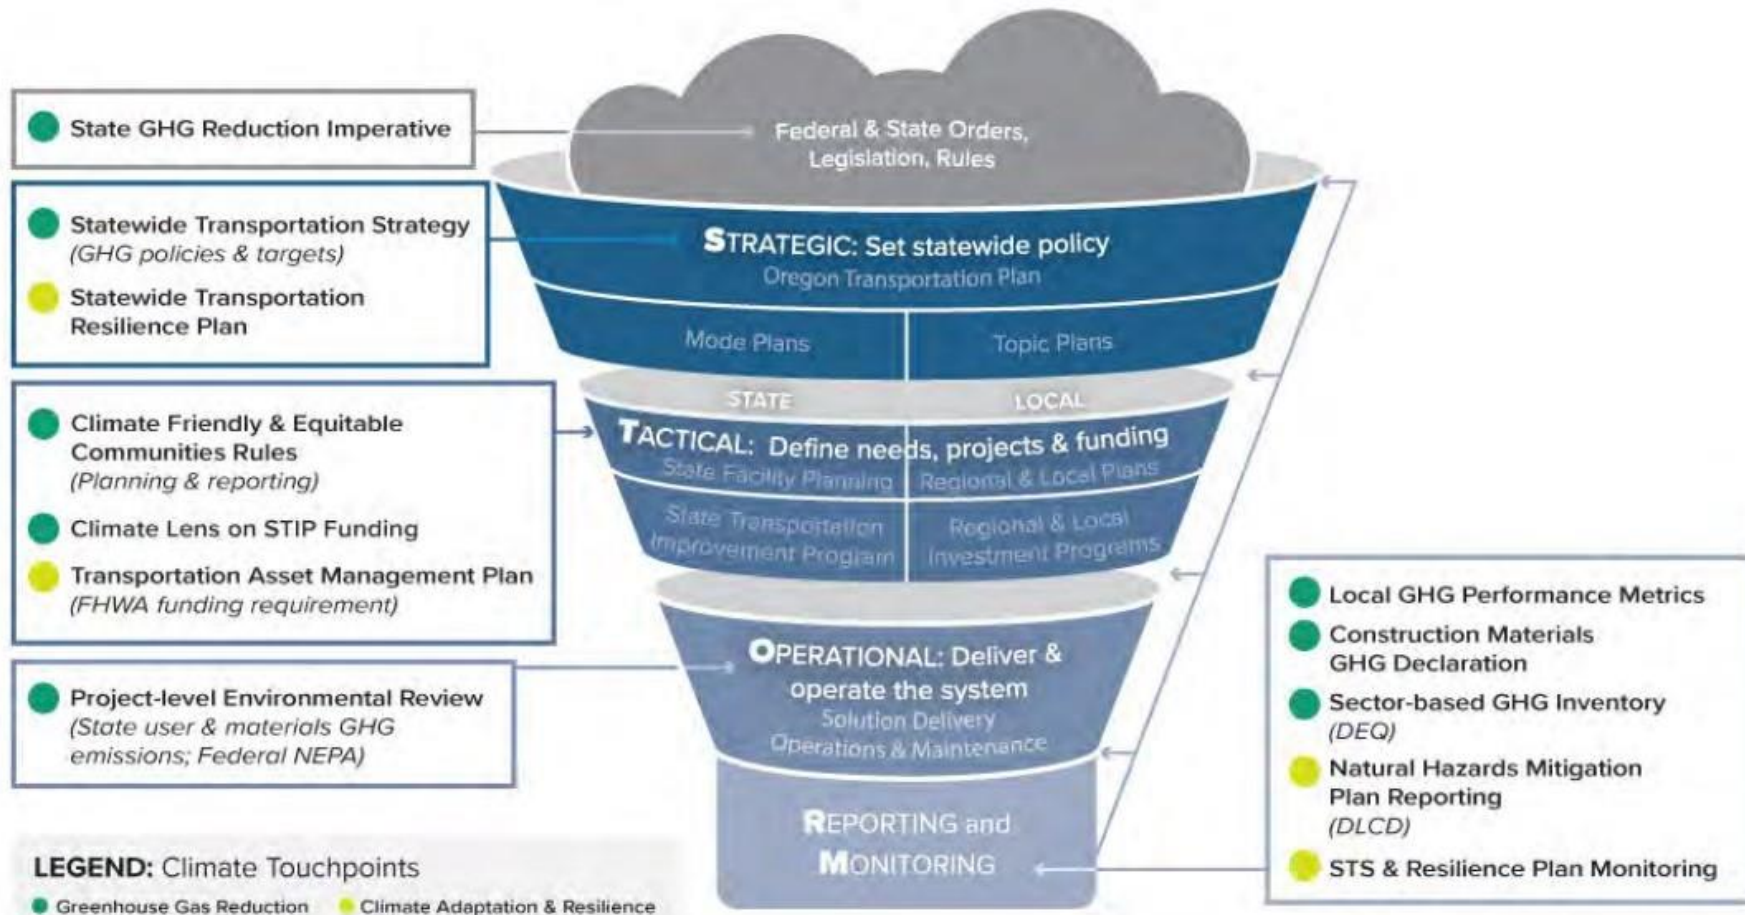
State GHG Reduction Imperative

Federal & State Orders, Legislation, Rules

Statewide Transportation Strategy (GHG policies & targets)

Statewide Transportation Resilience Plan

STRATEGIC: Set statewide policy
Oregon Transportation Plan

Mode Plans

Topic Plans

STATE

LOCAL

Climate Friendly & Equitable Communities Rules (Planning & reporting)

Climate Lens on STIP Funding

Transportation Asset Management Plan (FHWA funding requirement)

TACTICAL: Define needs, projects & funding

State Facility Planning

Regional & Local Plans

State Transportation Improvement Program

Regional & Local Investment Programs

Local GHG Performance Metrics

Construction Materials GHG Declaration

Sector-based GHG Inventory (DEQ)

Natural Hazards Mitigation Plan Reporting (DLCD)

STS & Resilience Plan Monitoring

Project-level Environmental Review (State user & materials GHG emissions; Federal NEPA)

OPERATIONAL: Deliver & operate the system
Solution Delivery
Operations & Maintenance

REPORTING and MONITORING

LEGEND: Climate Touchpoints
Greenhouse Gas Reduction
Climate Adaptation & Resilience